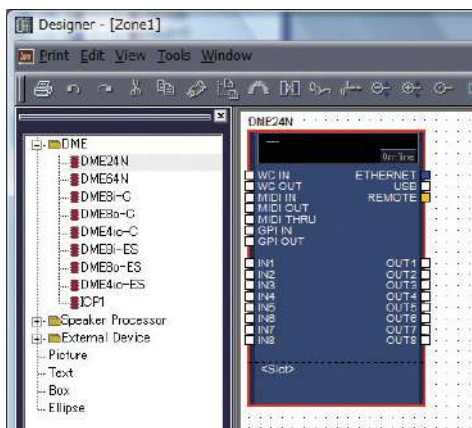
Designer - [Zone1]

Print Edit View Tools Window

DME
DME24N
DME64N
DME8i-C
DME8o-C
DME4io-C
DME8i-ES
DME8o-ES
DME4io-ES
ICP1
Speaker Processor
External Device
Picture
Text
Box
Ellipse

DME24N

On-line

WC IN
WC OUT
MIDI IN
MIDI OUT
MIDI THRU
GPI IN
GPI OUT

ETHERNET
USB
REMOTE

IN1
IN2
IN3
IN4
IN5
IN6
IN7
IN8

OUT1
OUT2
OUT3
OUT4
OUT5
OUT6
OUT7
OUT8

<Slot>